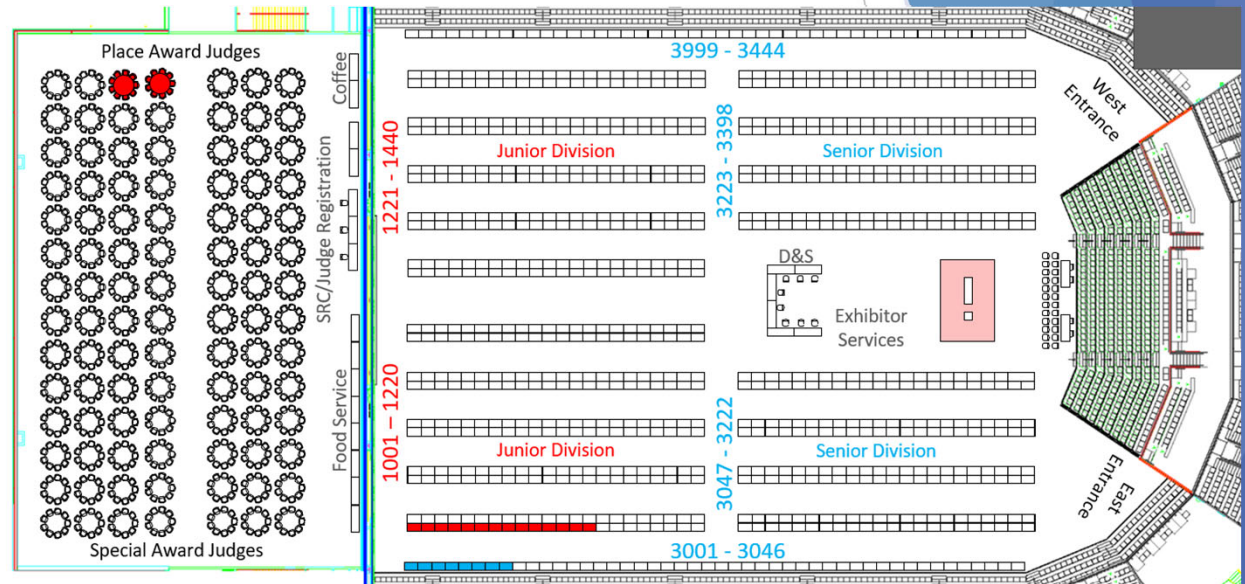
Place Award Judges

Coffee

SRC/Judge Registration

Food Service

Special Award Judges

3999 - 3444

1221 - 1440

Junior Division

3223 - 3398

Senior Division

West Entrance

D&S

Exhibitor Services

1001 – 1220

Junior Division

3047 - 3222

Senior Division

East Entrance

3001 - 3046